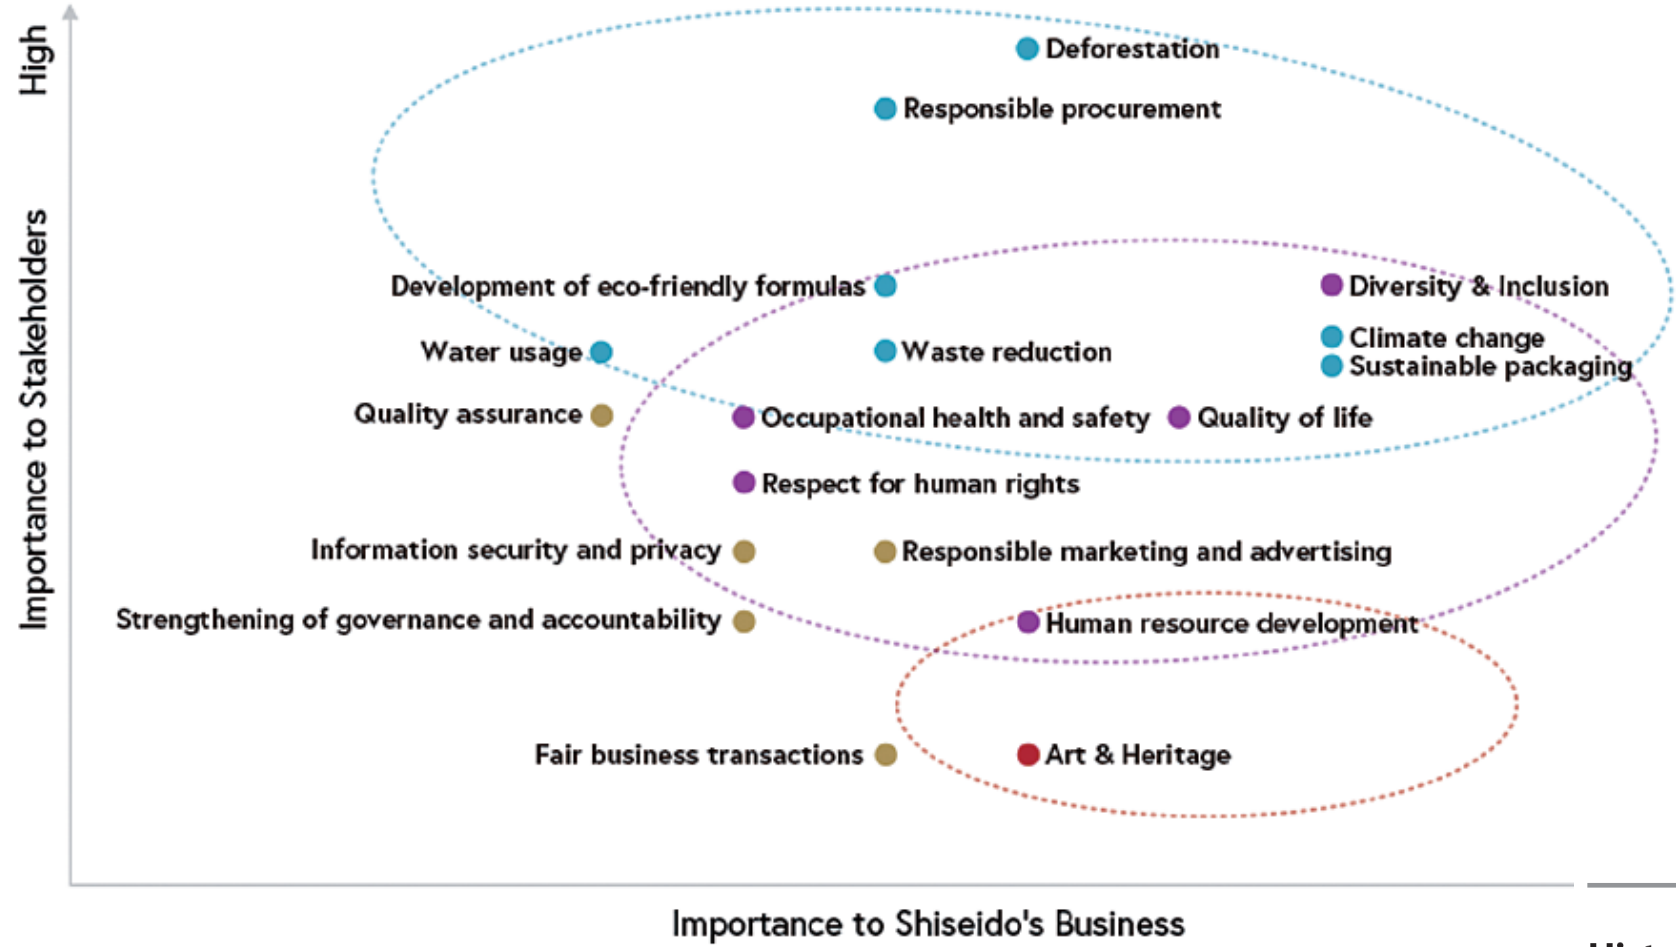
High

Importance to Stakeholders

Deforestation

Responsible procurement

Development of eco-friendly formulas

Diversity & Inclusion

Water usage

Waste reduction

Climate change

Sustainable packaging

Quality assurance

Occupational health and safety

Quality of life

Respect for human rights

Information security and privacy

Responsible marketing and advertising

Strengthening of governance and accountability

Human resource development

Fair business transactions

Art & Heritage

Importance to Shiseido's Business

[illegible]